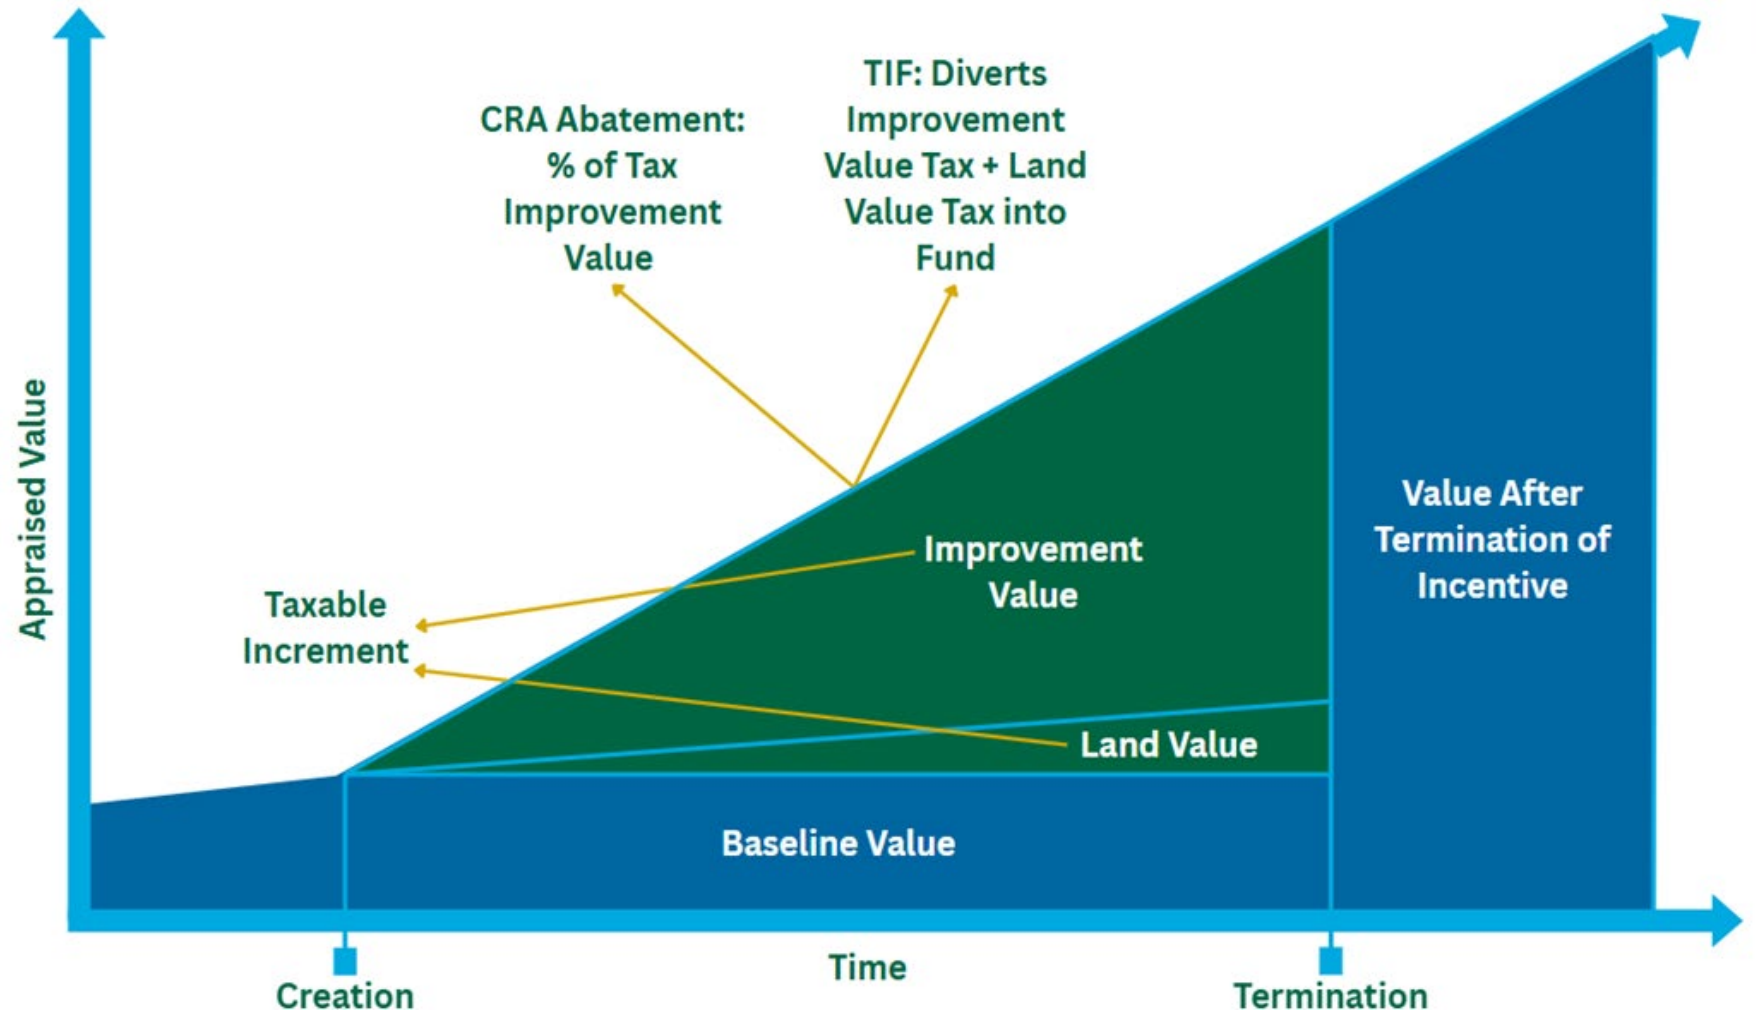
CRA Abatement: % of Tax Improvement Value

TIF: Diverts Improvement Value Tax + Land Value Tax into Fund

Appraised Value

Value After Termination of Incentive

Improvement Value

Taxable Increment

Land Value

Baseline Value

Creation

Time

Termination